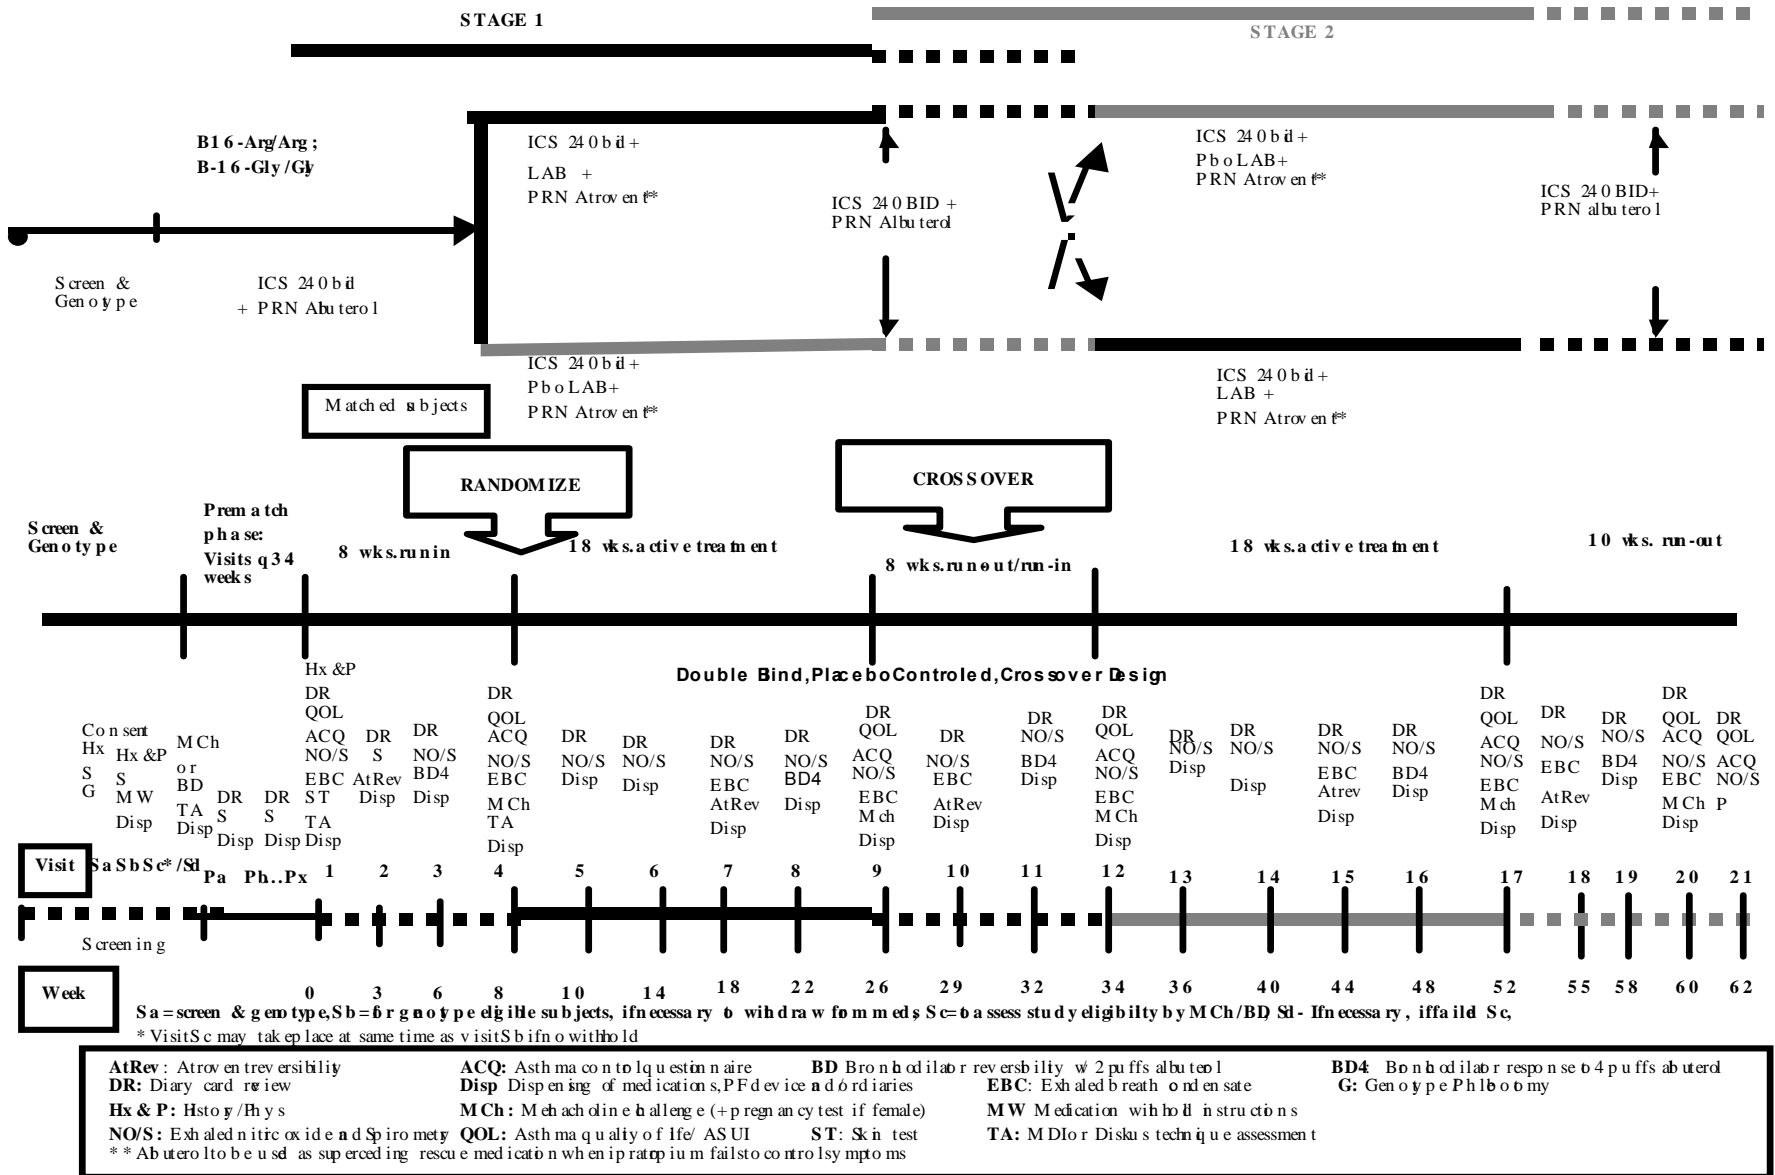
STAGE 1

STAGE 2

B16-Arg/Arg;
B-16-Gly/Gly

ICS 240 bid + LAB + PRN Atrovent**

ICS 240 BID + PRN Albuterol

ICS 240 bid + PboLAB+ PRN Atrovent**

ICS 240 BID+ PRN albuterol

Screen & Genotype

ICS 240 bid + PRN Abuterol

ICS 240 bid + PboLAB+ PRN Atrovent**

ICS 240 bid + LAB + PRN Atrovent**

Matched subjects

RANDOMIZE

CROSSOVER

Screen & Genotype

Prematch phase: Visits q 3-4 weeks

8 wks. run in

18 wks. active treatment

8 wks. run out/run-in

18 wks. active treatment

10 wks. run-out

Double Bind, Placebo Controled, Crossover Design

Consent Hx S G

Hx &P S MW Disp

MCh or BD TA Disp

DR S Disp

DR S Disp

Hx &P DR QOL ACQ NO/S EBC ST TA Disp

DR S AtRev Disp

DR NO/S BD4 Disp

DR QOL ACQ NO/S EBC MCh TA Disp

DR NO/S Disp

DR NO/S Disp

DR NO/S EBC AtRev Disp

DR NO/S BD4 Disp

DR QOL ACQ NO/S EBC MCh Disp

DR NO/S EBC AtRev Disp

DR NO/S BD4 Disp

DR QOL ACQ NO/S EBC MCh

DR NO/S Disp

DR NO/S Disp

DR NO/S EBC Atrev Disp

DR NO/S BD4 Disp

DR QOL ACQ NO/S EBC Mch Disp

DR NO/S EBC AtRev Disp

DR NO/S BD4 Disp

DR QOL ACQ NO/S EBC MCh Disp

DR QOL ACQ NO/S P

Visit Sa Sb Sc*/Sd Pa Pb...Px 1 2 3 4 5 6 7 8 9 10 11 12 13 14 15 16 17 18 19 20 21

Screening

Week 0 3 6 8 10 14 18 22 26 29 32 34 36 40 44 48 52 55 58 60 62

Sa = screen & genotype, Sb = for genotype eligible subjects, if necessary to withdraw from meds, Sc = to assess study eligibilty by MCh/BD, Sd - If necessary, if failed Sc,
* Visit Sc may take place at same time as visit Sb if no withhold

AtRev: Atrovent reversibility
DR: Diary card review
Hx & P: History/Phys
NO/S: Exhaled nitric oxide and Spirometry
ACQ: Asthma control questionnaire
Disp Dispensing of medications, PF device and/or diaries
MCh: Methacholine challenge (+ pregnancy test if female)
QOL: Asthma quality of life/ ASUI
BD Bronchodilator reversibility w/ 2 puffs albuterol
EBC: Exhaled breath condensate
MW Medication withhold instructions
ST: Skin test
TA: MDI or Diskus technique assessment
BD4: Bronchodilator response to 4 puffs abuterol
G: Genotype Phlebotomy
** Abuterol to be used as superceding rescue medication when ipratropium fails to control symptoms